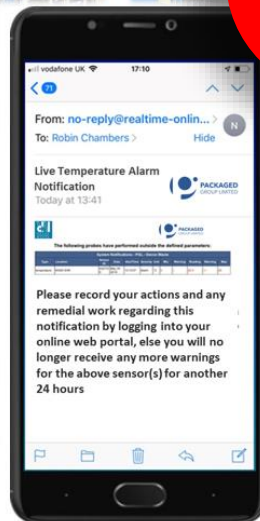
vodafone UK
17:10
71
From: no-reply@realtime-onlin... >
To: Robin Chambers >
Hide
N
Live Temperature Alarm Notification
Today at 13:41
PACKAGED GROUP LIMITED
PACKAGED
The following probes have performed outside the defined parameters:
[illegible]
Please record your actions and any remedial work regarding this notification by logging into your online web portal, else you will no longer receive any more warnings for the above sensor(s) for another 24 hours